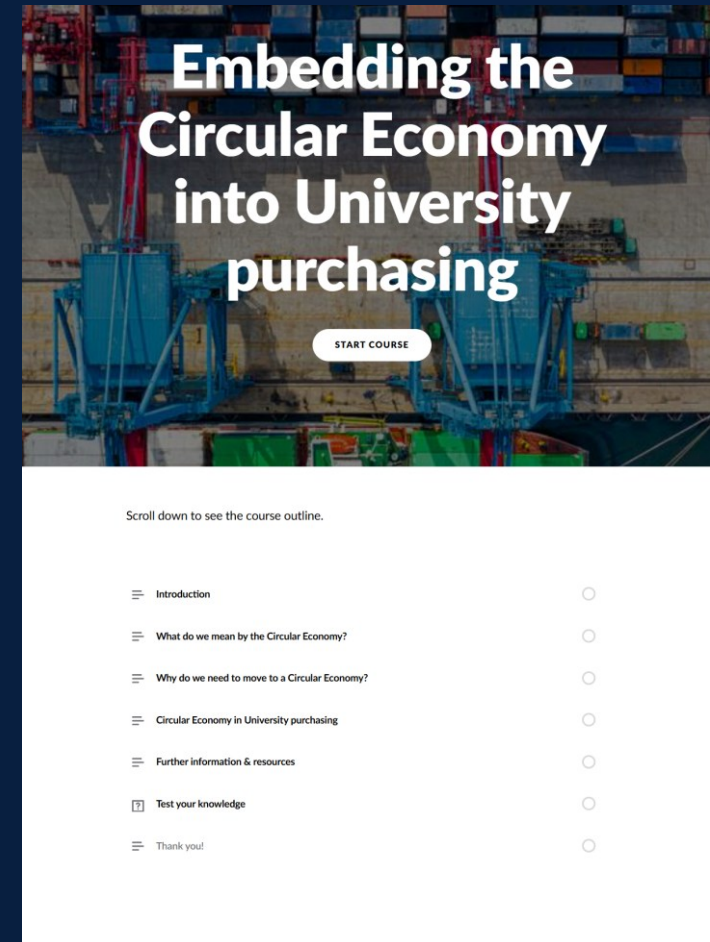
Embedding the Circular Economy into University purchasing

START COURSE

Scroll down to see the course outline.

Introduction

What do we mean by the Circular Economy?

Why do we need to move to a Circular Economy?

Circular Economy in University purchasing

Further information & resources

Test your knowledge

Thank you!